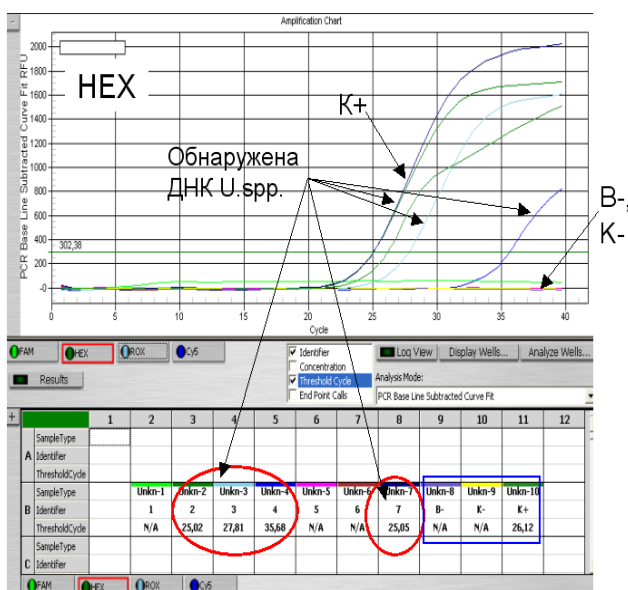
Amplification Chart

2000
1800
1600
1400
1200
1000
800
600
400
200
0

PCR Base Line Subtracted Curve Fit RFU

HEX

K+

Обнаружена ДНК U.spp.

B-,
K-

302,38

0 5 10 15 20 25 30 35 40
Cycle

FAM HEX ROX Cy5

Results

Identifier
Concentration
Threshold Cycle
End Point Calls

Log View Display Wells... Analyze Wells...

Analysis Mode:
PCR Base Line Subtracted Curve Fit

| | | 1 | 2 | 3 | 4 | 5 | 6 | 7 | 8 | 9 | 10 | 11 | 12 |
|---|---|---|---|---|---|---|---|---|---|---|---|---|---|
| A | SampleType | | | | | | | | | | | | |
| | Identifier | | | | | | | | | | | | |
| | ThresholdCycle | | | | | | | | | | | | |
| B | SampleType | | Unkn-1 | Unkn-2 | Unkn-3 | Unkn-4 | Unkn-5 | Unkn-6 | Unkn-7 | Unkn-8 | Unkn-9 | Unkn-10 | |
| | Identifier | | 1 | 2 | 3 | 4 | 5 | 6 | 7 | B- | K- | K+ | |
| | ThresholdCycle | | N/A | 25,02 | 27,81 | 35,68 | N/A | N/A | 25,05 | N/A | N/A | 26,12 | |
| C | SampleType | | | | | | | | | | | | |
| | Identifier | | | | | | | | | | | | |

FAM HEX ROX Cy5